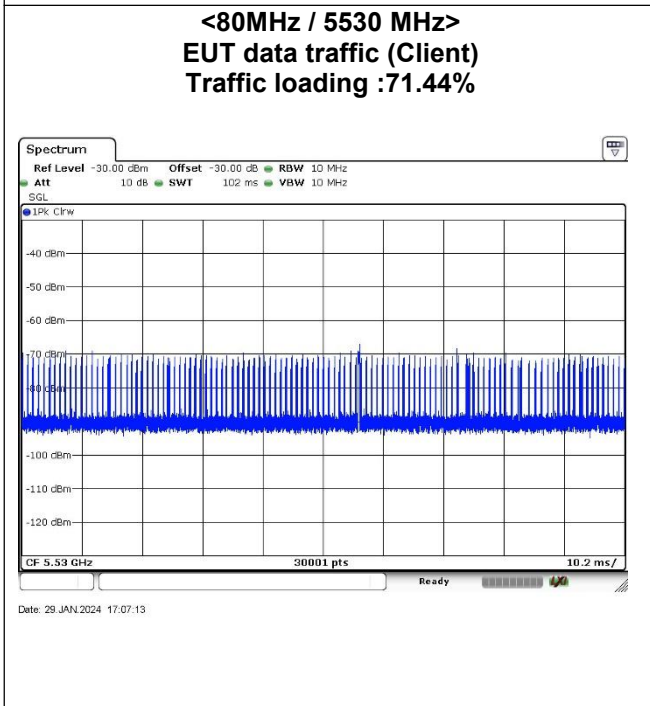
<80MHz / 5530 MHz>
EUT data traffic (Client)
Traffic loading :71.44%

Spectrum

Ref Level -30.00 dBm Offset -30.00 dB RBW 10 MHz
Att 10 dB SWT 102 ms VBW 10 MHz
SGL
1Pk Clrw

-40 dBm
-50 dBm
-60 dBm
-70 dBm
-80 dBm
-100 dBm
-110 dBm
-120 dBm

CF 5.53 GHz 30001 pts 10.2 ms/

Ready

Date: 29.JAN.2024 17:07:13